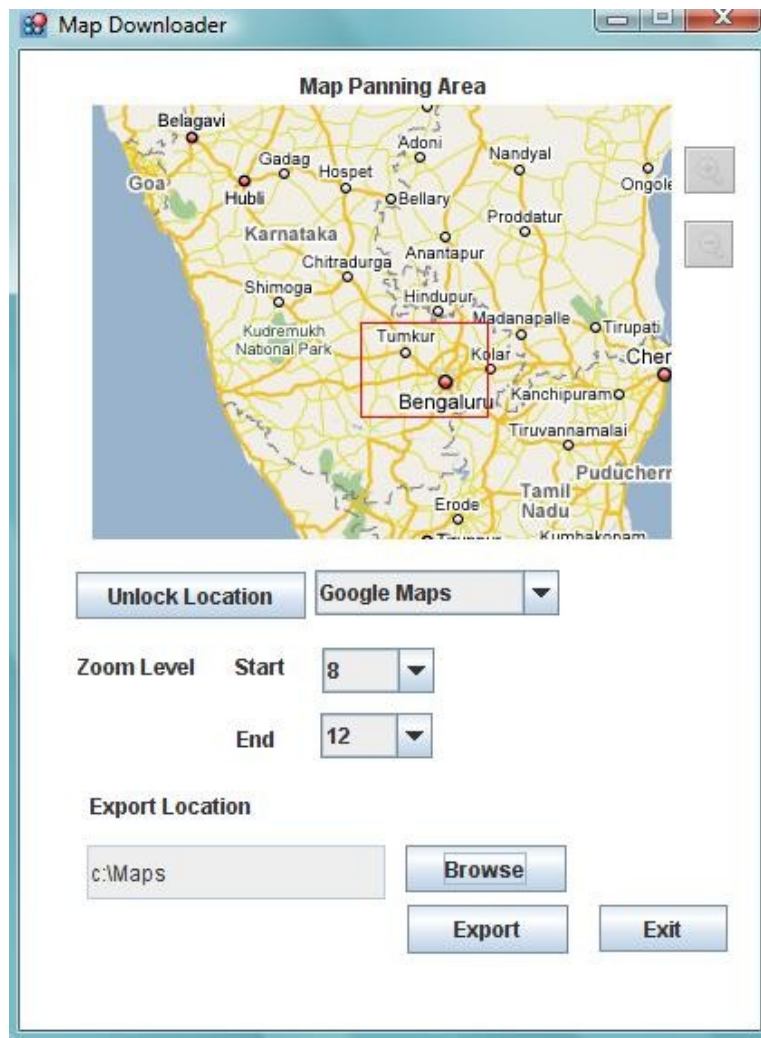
Map Downloader

Map Panning Area

Belagavi
Adoni
Gadag
Hospet
Nandyal
Goa
Hubli
Bellary
Ongole
Proddatur
Karnataka
Anantapur
Chitradurga
Shimoga
Hindupur
Madanapalle
Tirupati
Kudremukh National Park
Tumkur
Kolar
Cher
Bengaluru
Kanchipuram
Tiruvannamalai
Puducherr
Tamil Nadu
Erode
Kumbakonam

Unlock Location
Google Maps

Zoom Level Start 8

End 12

Export Location

c:\Maps
Browse
Export
Exit